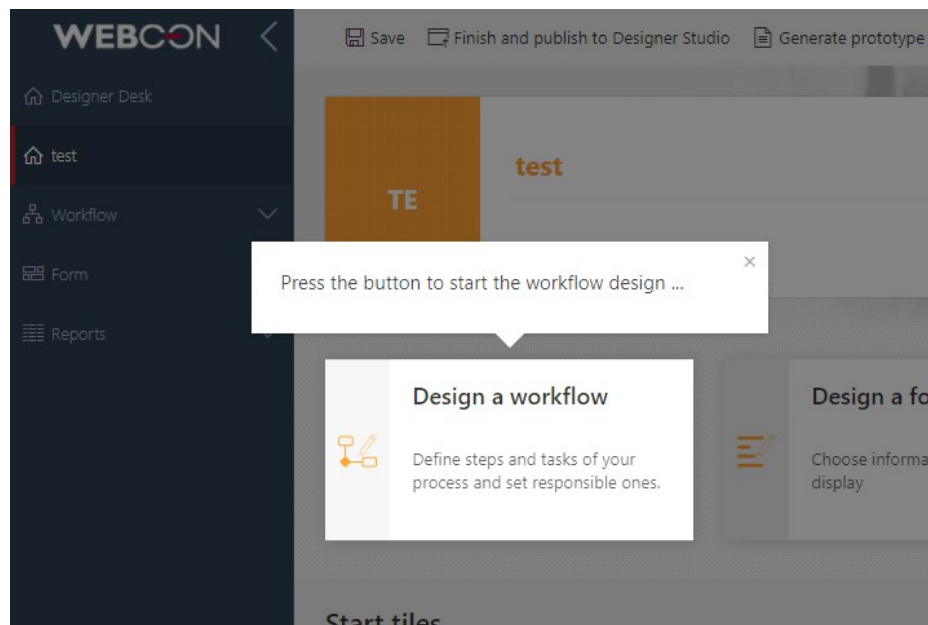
WEBCON

Designer Desk

test

Workflow

Form

Reports

Save Finish and publish to Designer Studio Generate prototype

TE

test

Press the button to start the workflow design ...

×

Design a workflow

Define steps and tasks of your process and set responsible ones.

Design a fo

Choose informa display

Start tiles